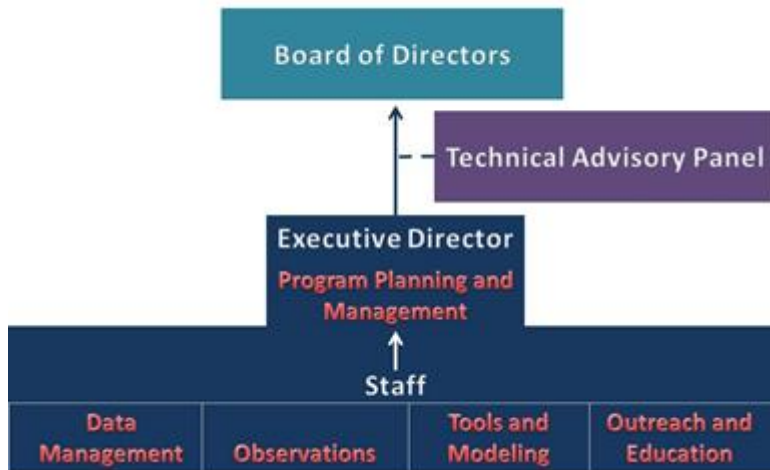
Board of Directors

Technical Advisory Panel

Executive Director

Program Planning and Management

Staff

| Data Management | Observations | Tools and Modeling | Outreach and Education |
|---|---|---|---|